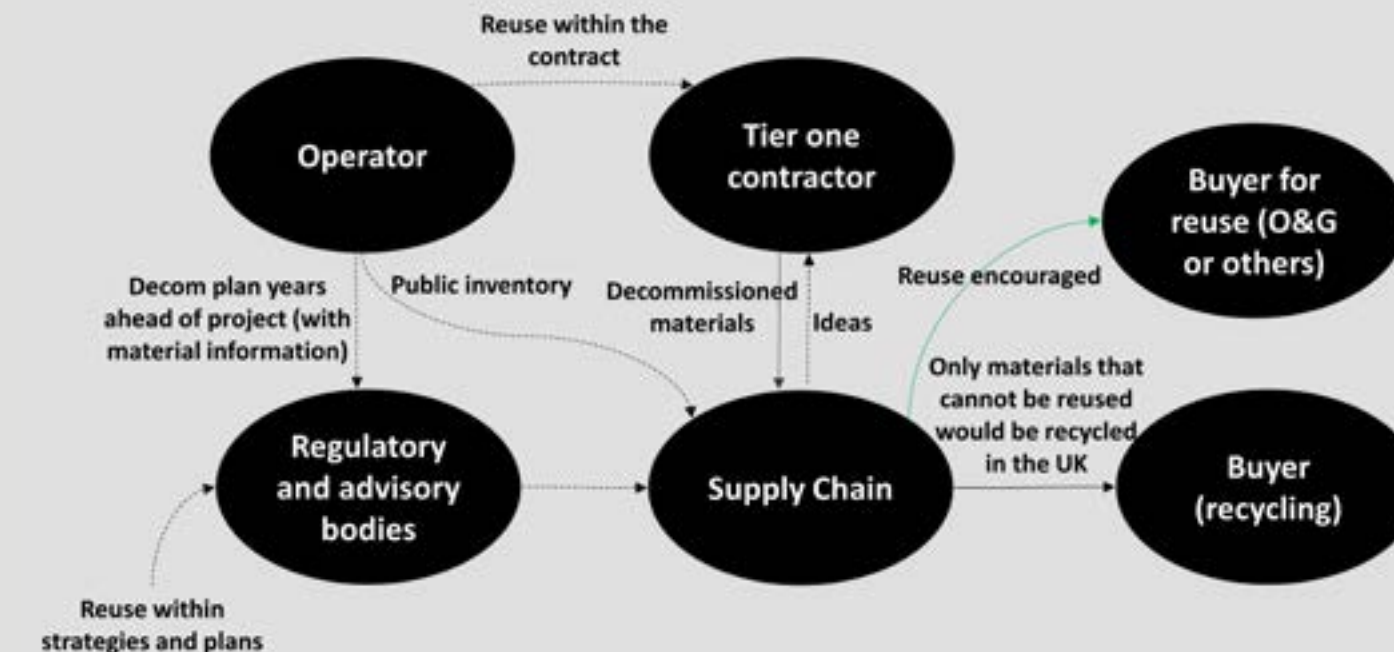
Reuse within the contract

Operator

Tier one contractor

Buyer for reuse (O&G or others)

Decom plan years ahead of project (with material information)

Public inventory

Decommissioned materials

Ideas

Reuse encouraged

Only materials that cannot be reused would be recycled in the UK

Regulatory and advisory bodies

Supply Chain

Buyer (recycling)

Reuse within strategies and plans